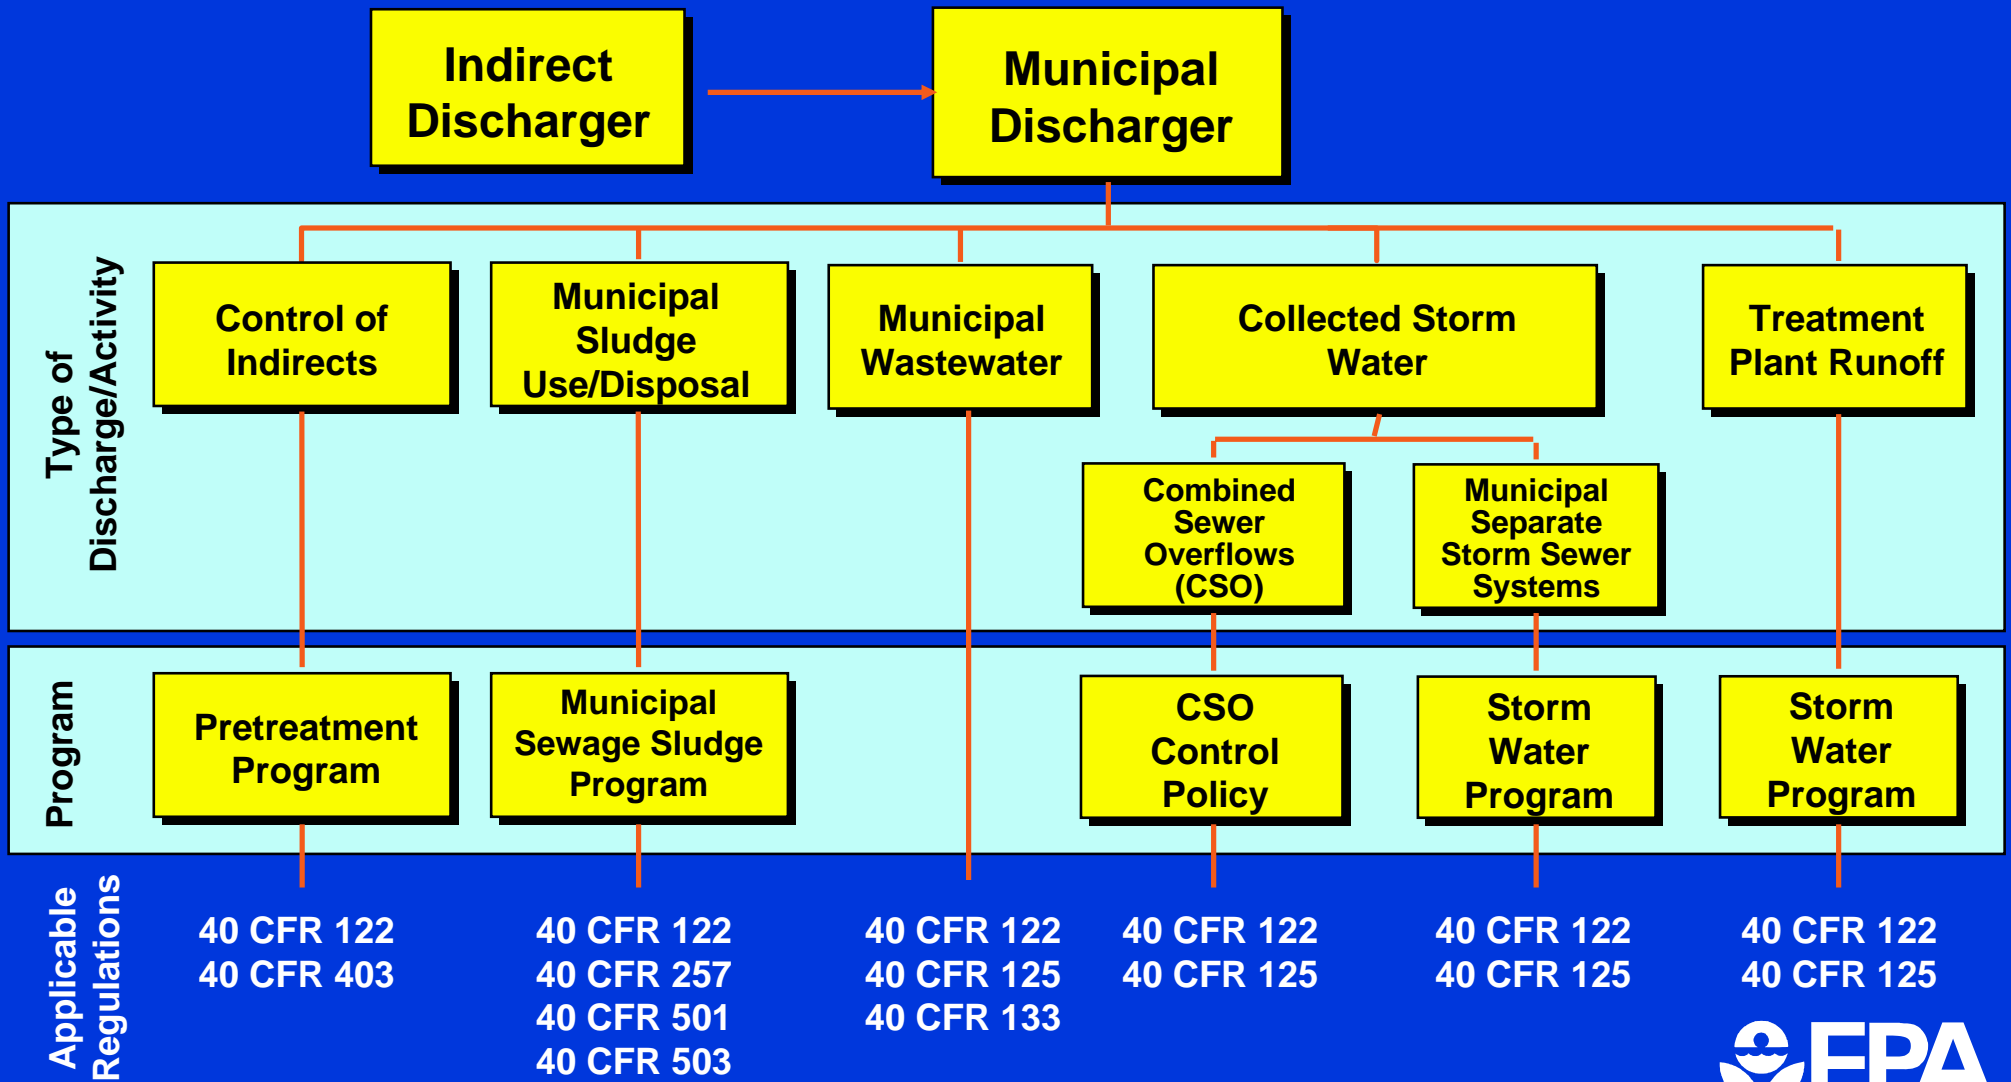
Indirect Discharger

Municipal Discharger

Type of Discharge/Activity

Control of Indirects

Municipal Sludge Use/Disposal

Municipal Wastewater

Collected Storm Water

Treatment Plant Runoff

Combined Sewer Overflows (CSO)

Municipal Separate Storm Sewer Systems

Program

Pretreatment Program

Municipal Sewage Sludge Program

CSO Control Policy

Storm Water Program

Storm Water Program

Applicable Regulations

40 CFR 122
40 CFR 403

40 CFR 122
40 CFR 257
40 CFR 501
40 CFR 503

40 CFR 122
40 CFR 125
40 CFR 133

40 CFR 122
40 CFR 125

40 CFR 122
40 CFR 125

40 CFR 122
40 CFR 125

EPA